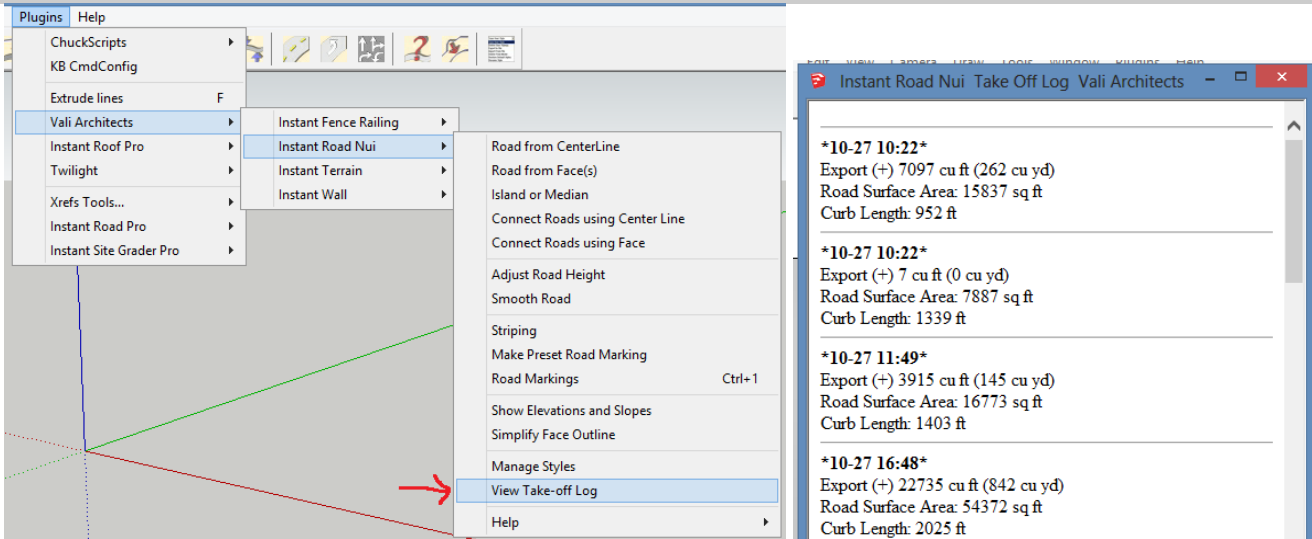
Plugins Help

ChuckScripts
KB CmdConfig
Extrude lines F
Vali Architects
Instant Roof Pro
Twilight
Xrefs Tools...
Instant Road Pro
Instant Site Grader Pro

Instant Fence Railing
Instant Road Nui
Instant Terrain
Instant Wall

Road from CenterLine
Road from Face(s)
Island or Median
Connect Roads using Center Line
Connect Roads using Face
Adjust Road Height
Smooth Road
Striping
Make Preset Road Marking
Road Markings Ctrl+1
Show Elevations and Slopes
Simplify Face Outline
Manage Styles
View Take-off Log
Help

Instant Road Nui Take Off Log Vali Architects

*10-27 10:22*
Export (+) 7097 cu ft (262 cu yd)
Road Surface Area: 15837 sq ft
Curb Length: 952 ft

*10-27 10:22*
Export (+) 7 cu ft (0 cu yd)
Road Surface Area: 7887 sq ft
Curb Length: 1339 ft

*10-27 11:49*
Export (+) 3915 cu ft (145 cu yd)
Road Surface Area: 16773 sq ft
Curb Length: 1403 ft

*10-27 16:48*
Export (+) 22735 cu ft (842 cu yd)
Road Surface Area: 54372 sq ft
Curb Length: 2025 ft